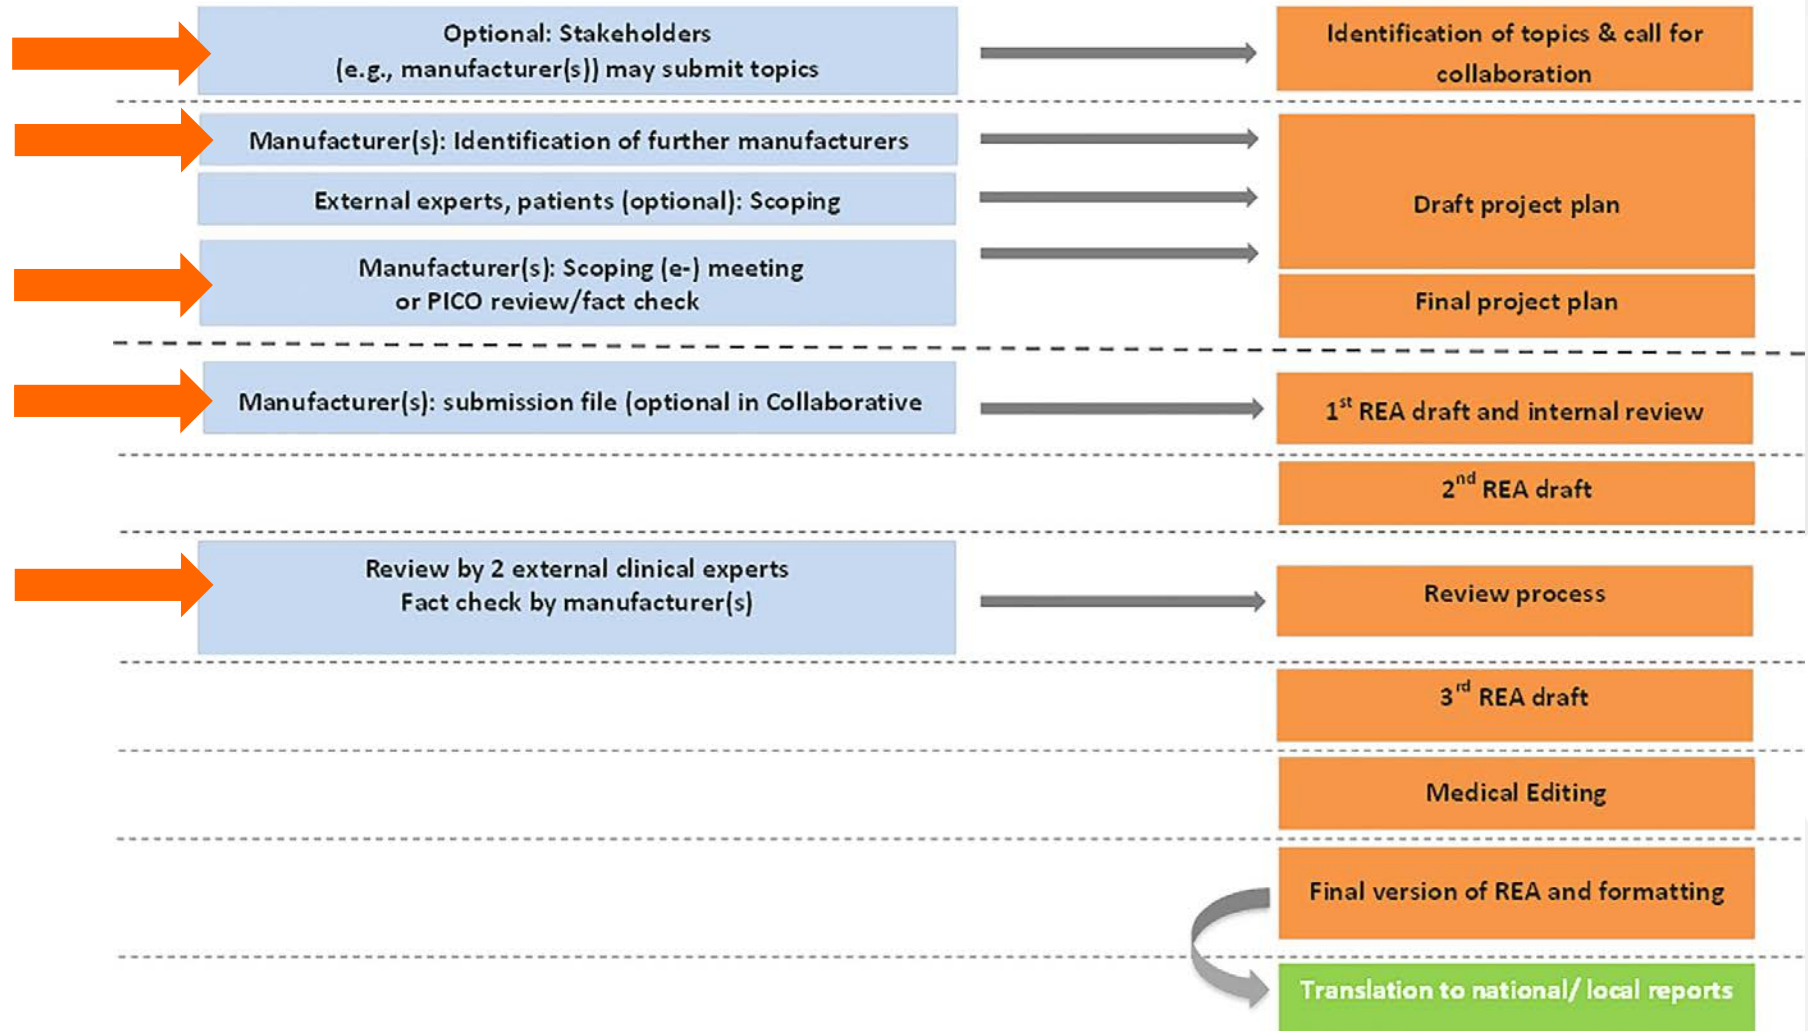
Optional: Stakeholders (e.g., manufacturer(s)) may submit topics

Identification of topics & call for collaboration

Manufacturer(s): Identification of further manufacturers

External experts, patients (optional): Scoping

Draft project plan

Manufacturer(s): Scoping (e-) meeting or PICO review/fact check

Final project plan

Manufacturer(s): submission file (optional in Collaborative

$1^{st}$ REA draft and internal review

$2^{nd}$ REA draft

Review by 2 external clinical experts
Fact check by manufacturer(s)

Review process

$3^{rd}$ REA draft

Medical Editing

Final version of REA and formatting

Translation to national/ local reports